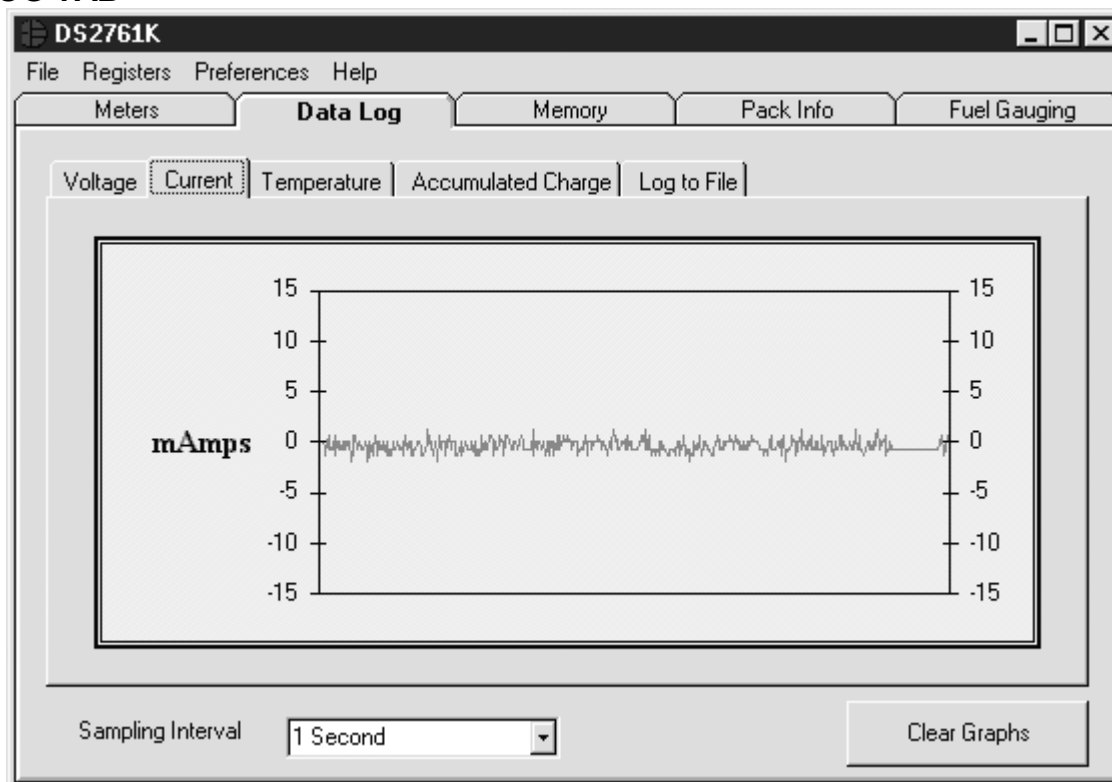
DS2761K

File Registers Preferences Help

Meters | Data Log | Memory | Pack Info | Fuel Gauging

Voltage | Current | Temperature | Accumulated Charge | Log to File

15 15
10 10
5 5
mAmps 0 0
-5 -5
-10 -10
-15 -15

Sampling Interval 1 Second

Clear Graphs